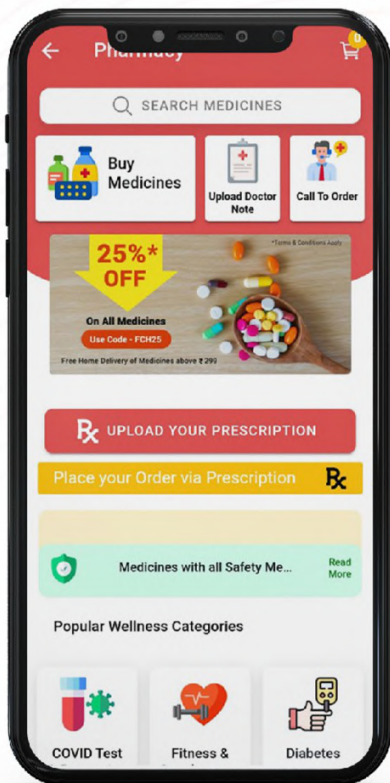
Pharmacy

0

SEARCH MEDICINES

Buy Medicines

Upload Doctor Note

Call To Order

25%* OFF

*Terms & Conditions Apply

On All Medicines

Use Code - FCH25

Free Home Delivery of Medicines above ₹ 299

UPLOAD YOUR PRESCRIPTION

Place your Order via Prescription

Medicines with all Safety Me...

Read More

Popular Wellness Categories

COVID Test

Fitness &

Diabetes